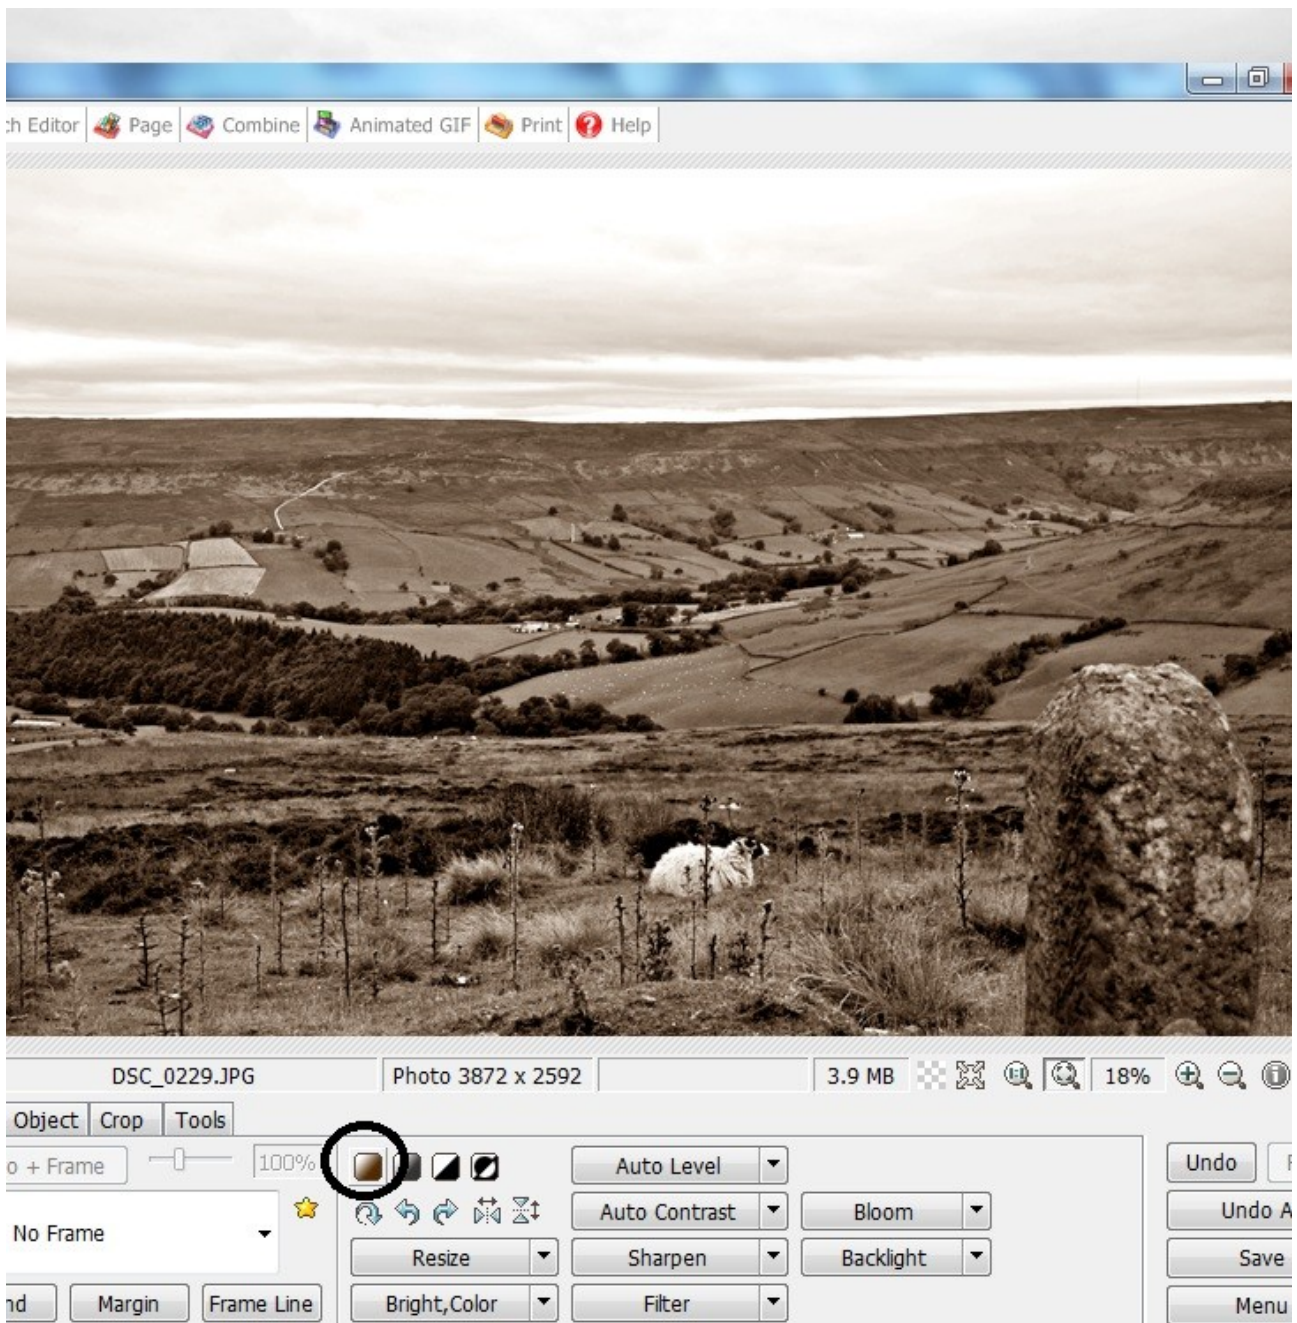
:h Editor | Page | Combine | Animated GIF | Print | Help

DSC_0229.JPG | Photo 3872 x 2592 | 3.9 MB | 18%

Object | Crop | Tools

o + Frame | 100%

No Frame

Auto Level
Auto Contrast
Bloom
Resize
Sharpen
Backlight
Bright,Color
Filter

nd | Margin | Frame Line

Undo
Undo A
Save
Menu